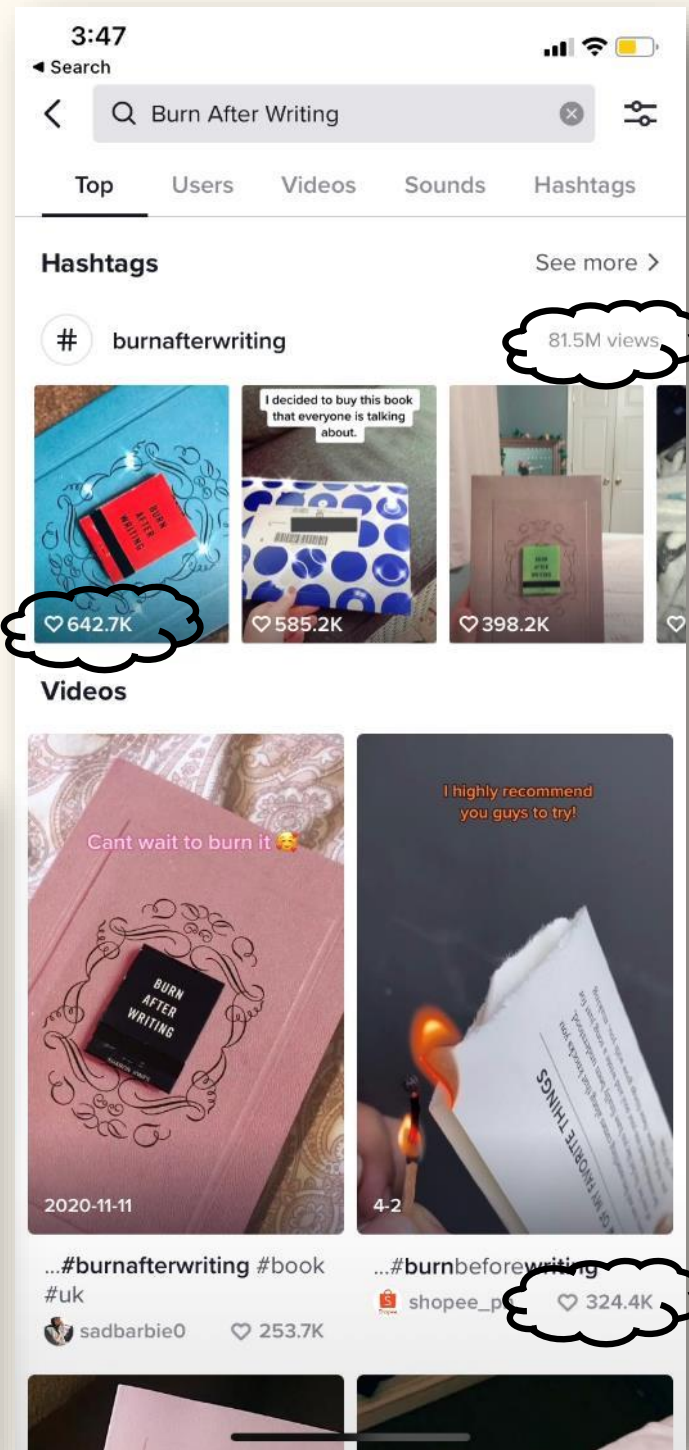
3:47
◂ Search

Burn After Writing

Top Users Videos Sounds Hashtags

Hashtags See more >

# burnafterwriting 81.5M views

BURN AFTER WRITING

I decided to buy this book that everyone is talking about.

BURN AFTER WRITING

♡642.7K ♡585.2K ♡398.2K

Videos

Cant wait to burn it 🥰

BURN AFTER WRITING

2020-11-11

I highly recommend you guys to try!

MY FAVORITE THINGS

4-2

...#burnafterwriting #book #uk

sadbarbie0 ♡ 253.7K

...#burnbeforewriting

shopee_p ♡ 324.4K